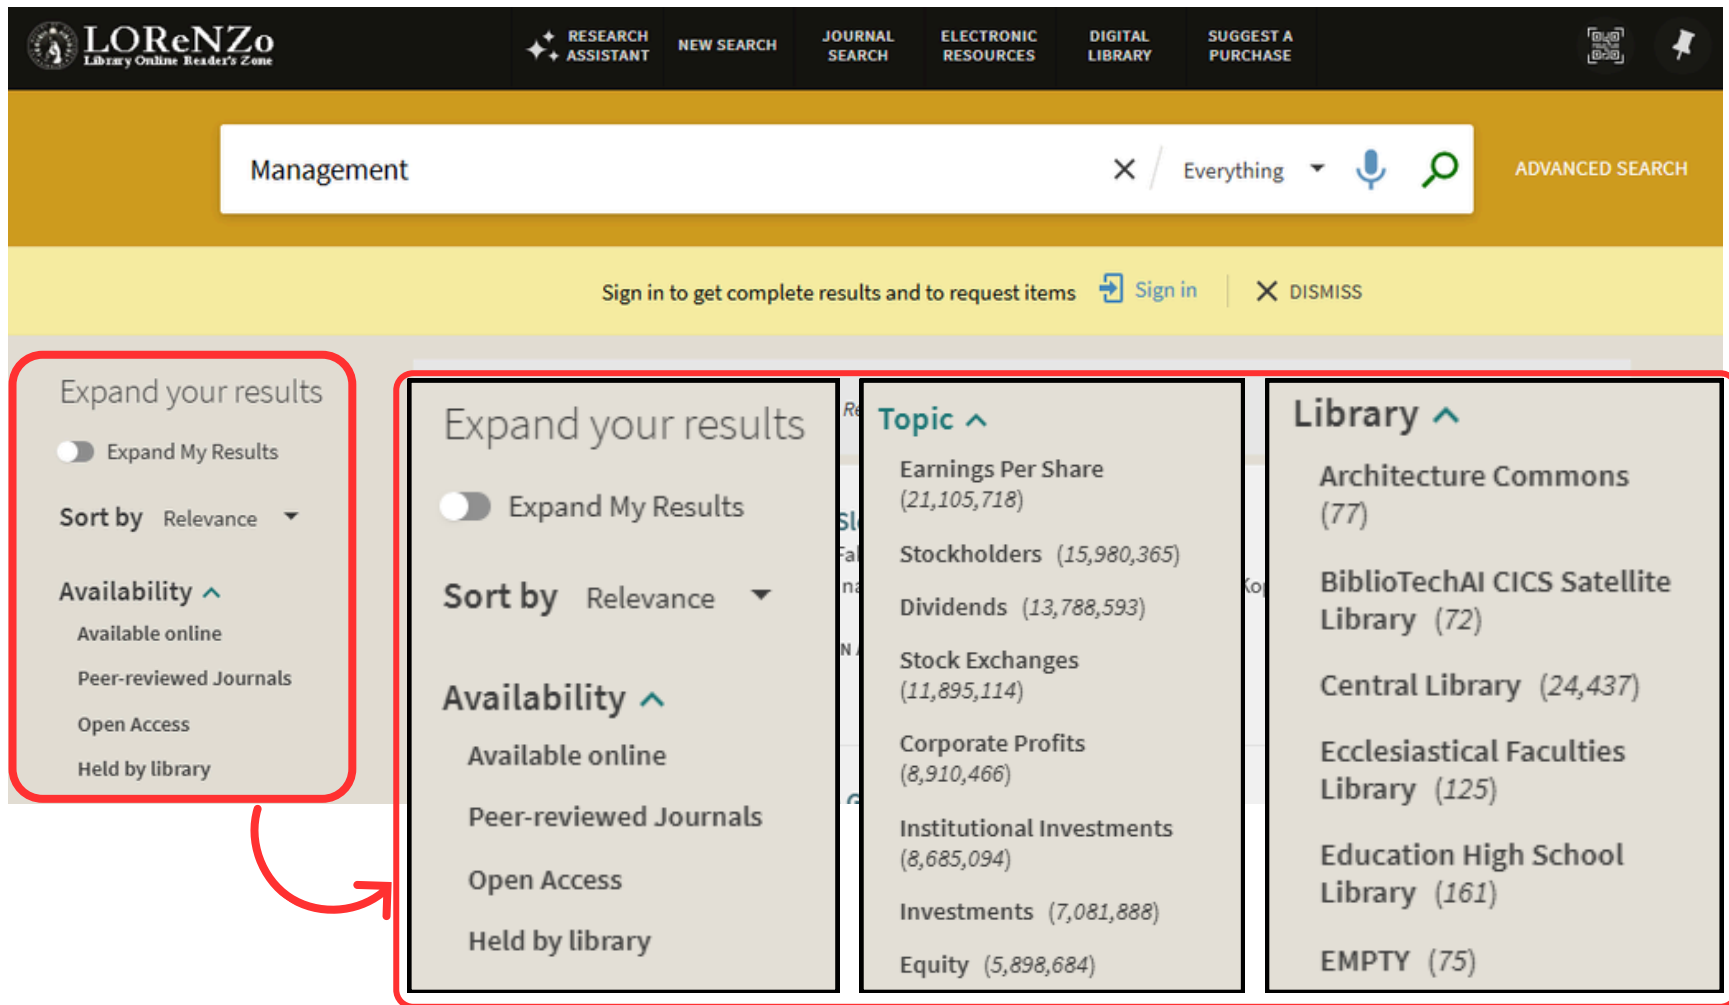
LOReNZo
Library Online Reader's Zone

RESEARCH ASSISTANT NEW SEARCH JOURNAL SEARCH ELECTRONIC RESOURCES DIGITAL LIBRARY SUGGEST A PURCHASE

Management
Everything
ADVANCED SEARCH

Sign in to get complete results and to request items Sign in DISMISS

Expand your results
Expand My Results
Sort by Relevance
Availability
Available online
Peer-reviewed Journals
Open Access
Held by library

Expand your results
Expand My Results
Sort by Relevance
Availability
Available online
Peer-reviewed Journals
Open Access
Held by library

Topic
Earnings Per Share (21,105,718)
Stockholders (15,980,365)
Dividends (13,788,593)
Stock Exchanges (11,895,114)
Corporate Profits (8,910,466)
Institutional Investments (8,685,094)
Investments (7,081,888)
Equity (5,898,684)

Library
Architecture Commons (77)
BiblioTechAI CICS Satellite Library (72)
Central Library (24,437)
Ecclesiastical Faculties Library (125)
Education High School Library (161)
EMPTY (75)